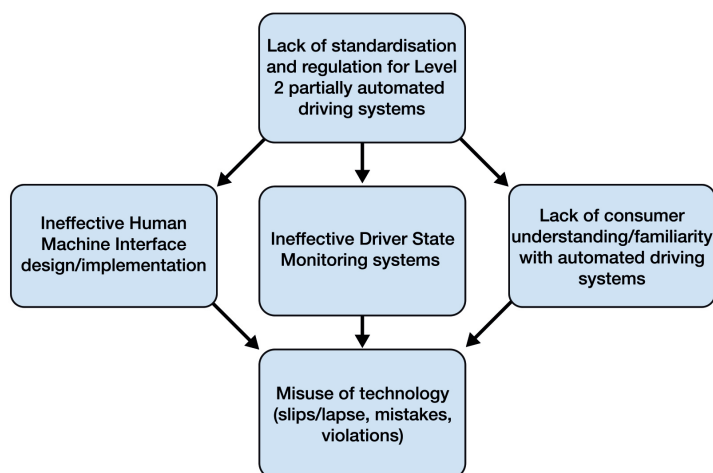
Lack of standardisation and regulation for Level 2 partially automated driving systems

Ineffective Human Machine Interface design/implementation

Ineffective Driver State Monitoring systems

Lack of consumer understanding/familiarity with automated driving systems

Misuse of technology (slips/lapse, mistakes, violations)